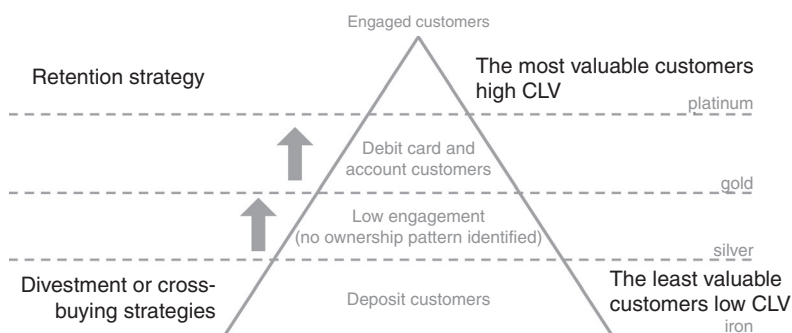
Engaged customers

Retention strategy

The most valuable customers high CLV

platinum

Debit card and account customers

gold

Low engagement (no ownership pattern identified)

silver

Divestment or cross-buying strategies

Deposit customers

The least valuable customers low CLV

iron